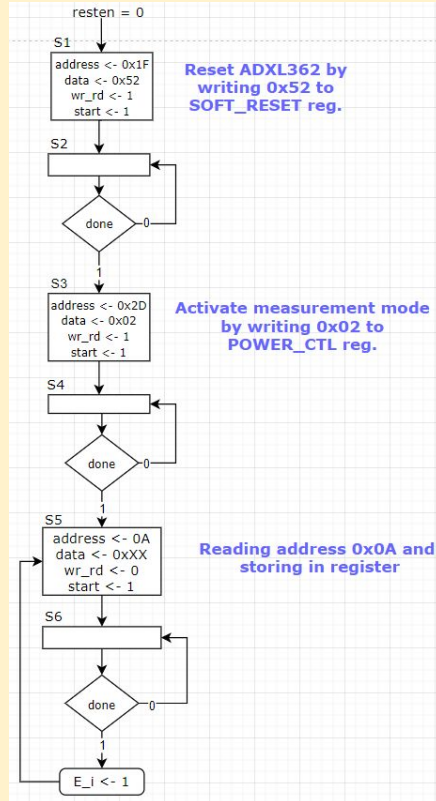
resten = 0

S1

address <- 0x1F
data <- 0x52
wr_rd <- 1
start <- 1

Reset ADXL362 by writing 0x52 to SOFT_RESET reg.

S2

done

0

1

S3

address <- 0x2D
data <- 0x02
wr_rd <- 1
start <- 1

Activate measurement mode by writing 0x02 to POWER_CTL reg.

S4

done

0

1

S5

address <- 0A
data <- 0xXX
wr_rd <- 0
start <- 1

Reading address 0x0A and storing in register

S6

done

0

1

E_i <- 1